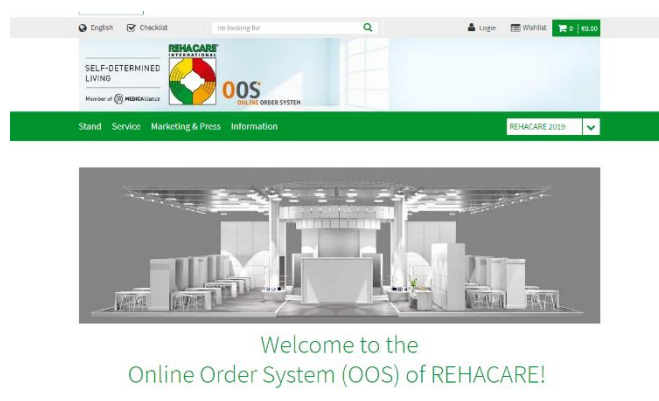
English Checklist I'm looking for Login Wishlist 0 €0.00

REHACARE INTERNATIONAL

SELF-DETERMINED LIVING

Member of MEDICAlliance

OOS ONLINE ORDER SYSTEM

Stand Service Marketing & Press Information

REHACARE 2019

Welcome to the
Online Order System (OOS) of REHACARE!